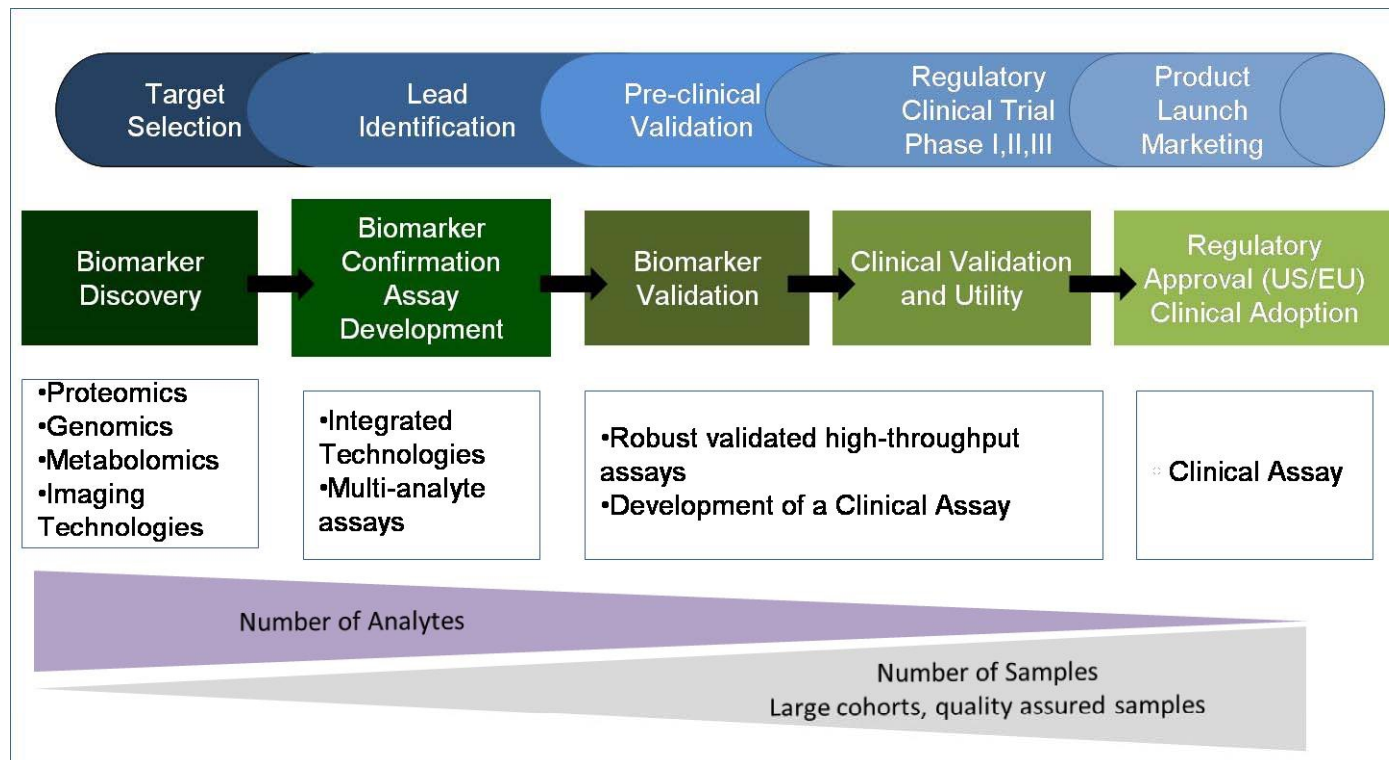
Target Selection

Lead Identification

Pre-clinical Validation

Regulatory Clinical Trial Phase I,II,III

Product Launch Marketing

Biomarker Discovery

Biomarker Confirmation Assay Development

Biomarker Validation

Clinical Validation and Utility

Regulatory Approval (US/EU) Clinical Adoption

•Proteomics
•Genomics
•Metabolomics
•Imaging Technologies

•Integrated Technologies
•Multi-analyte assays

•Robust validated high-throughput assays
•Development of a Clinical Assay

Clinical Assay

Number of Analytes

Number of Samples
Large cohorts, quality assured samples